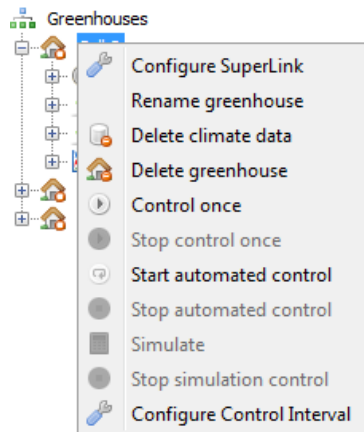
Greenhouses

Configure SuperLink
Rename greenhouse
Delete climate data
Delete greenhouse
Control once
Stop control once
Start automated control
Stop automated control
Simulate
Stop simulation control
Configure Control Interval